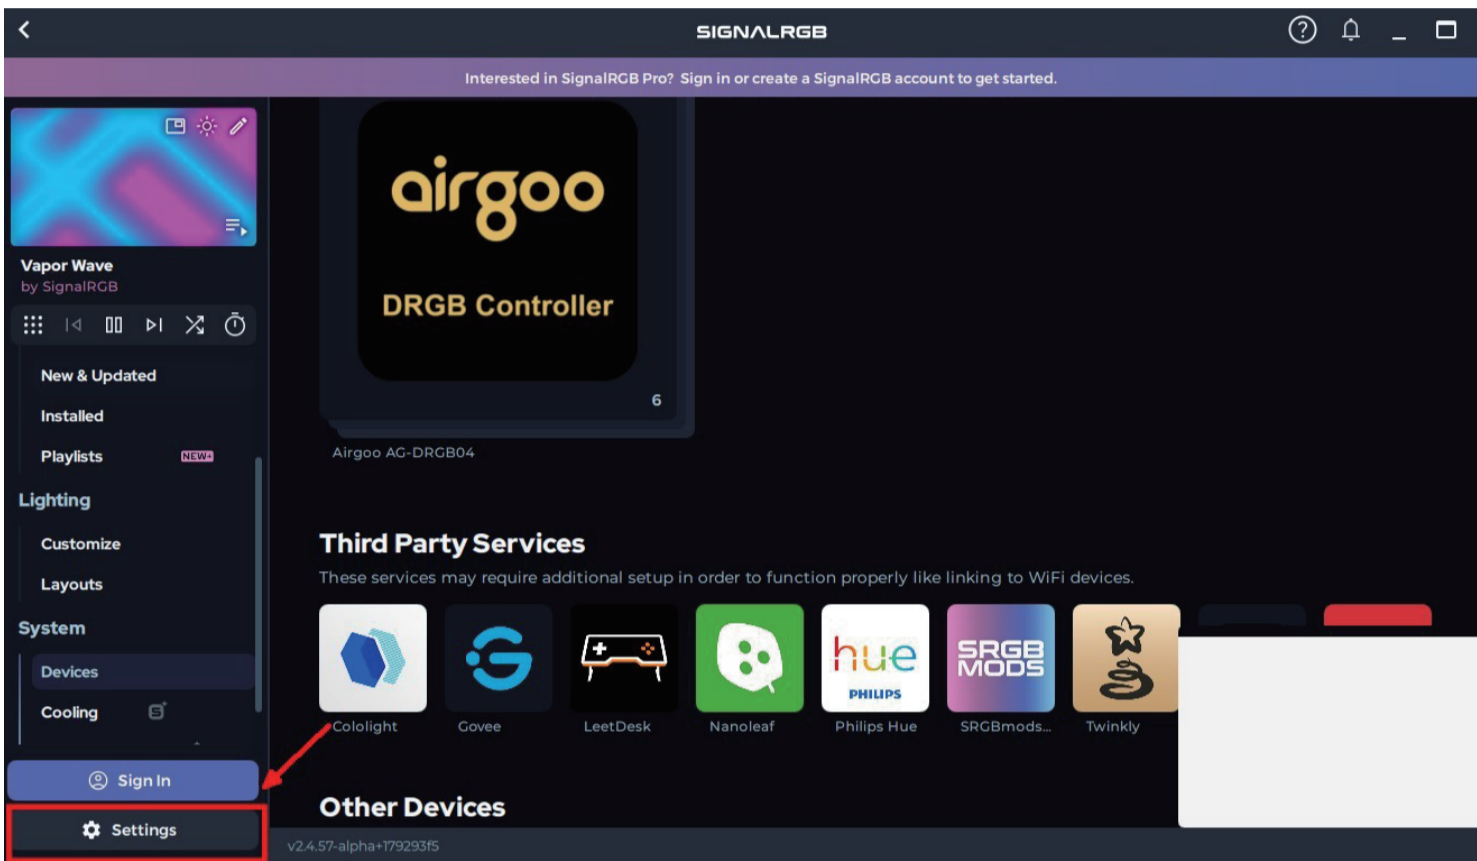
SIGNALRGB

Interested in SignalRGB Pro? Sign in or create a SignalRGB account to get started.

Vapor Wave
by SignalRGB

New & Updated
Installed
Playlists NEW+
Lighting
Customize
Layouts
System
Devices
Cooling

Sign In
Settings

airgoo
DRGB Controller
6
Airgoo AG-DRGB04

Third Party Services
These services may require additional setup in order to function properly like linking to WiFi devices.

hue
PHILIPS
SRGB MODS

Cololight Govee LeetDesk Nanoleaf Philips Hue SRGBmods... Twinkly

Other Devices

v2.4.57-alpha+179293f5